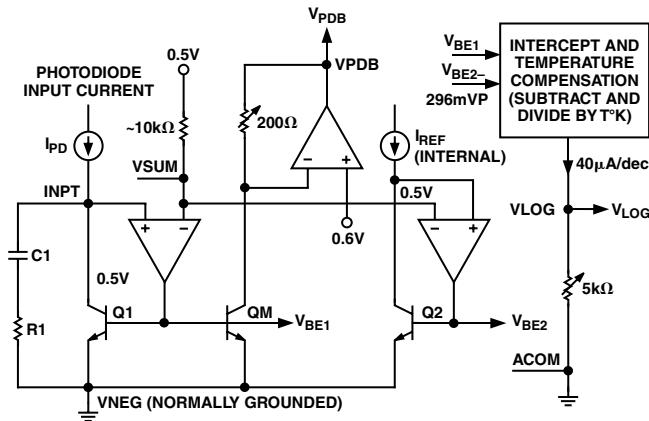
$V_{PDB}$

VPDB

0.5V

PHOTODIODE INPUT CURRENT

$I_{PD}$

~10kΩ

200Ω

VSUM

INPT

C1

R1

0.5V

Q1

QM

$V_{BE1}$

0.6V

$I_{REF}$ (INTERNAL)

0.5V

Q2

$V_{BE2}$

$V_{BE1}$

$V_{BE2}$–

296mVP

INTERCEPT AND TEMPERATURE COMPENSATION (SUBTRACT AND DIVIDE BY T°K)

40μA/dec

VLOG

$V_{LOG}$

5kΩ

ACOM

VNEG (NORMALLY GROUNDED)